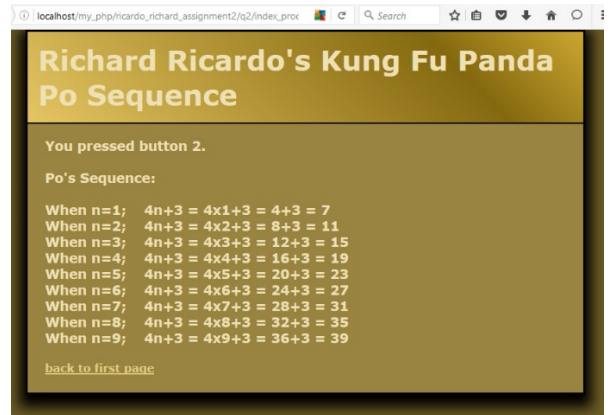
localhost/my_php/ricardo_richard_assignment2/q2/index_proc

Search

Richard Ricardo's Kung Fu Panda Po Sequence

You pressed button 2.

Po's Sequence:

When n=1; 4n+3 = 4x1+3 = 4+3 = 7
When n=2; 4n+3 = 4x2+3 = 8+3 = 11
When n=3; 4n+3 = 4x3+3 = 12+3 = 15
When n=4; 4n+3 = 4x4+3 = 16+3 = 19
When n=5; 4n+3 = 4x5+3 = 20+3 = 23
When n=6; 4n+3 = 4x6+3 = 24+3 = 27
When n=7; 4n+3 = 4x7+3 = 28+3 = 31
When n=8; 4n+3 = 4x8+3 = 32+3 = 35
When n=9; 4n+3 = 4x9+3 = 36+3 = 39

back to first page